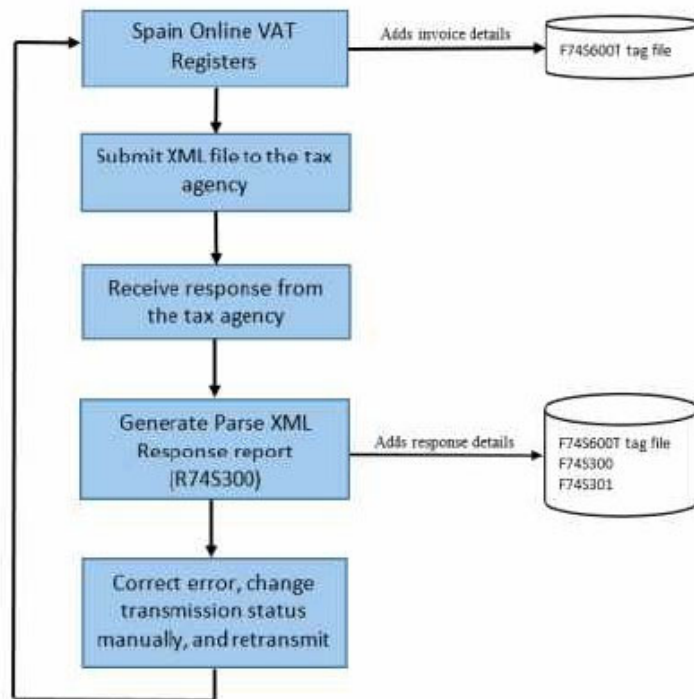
Spain Online VAT Registers

Adds invoice details

F74S600T tag file

Submit XML file to the tax agency

Receive response from the tax agency

Generate Parse XML Response report (R74S300)

Adds response details

F74S600T tag file
F74S300
F74S301

Correct error, change transmission status manually, and retransmit